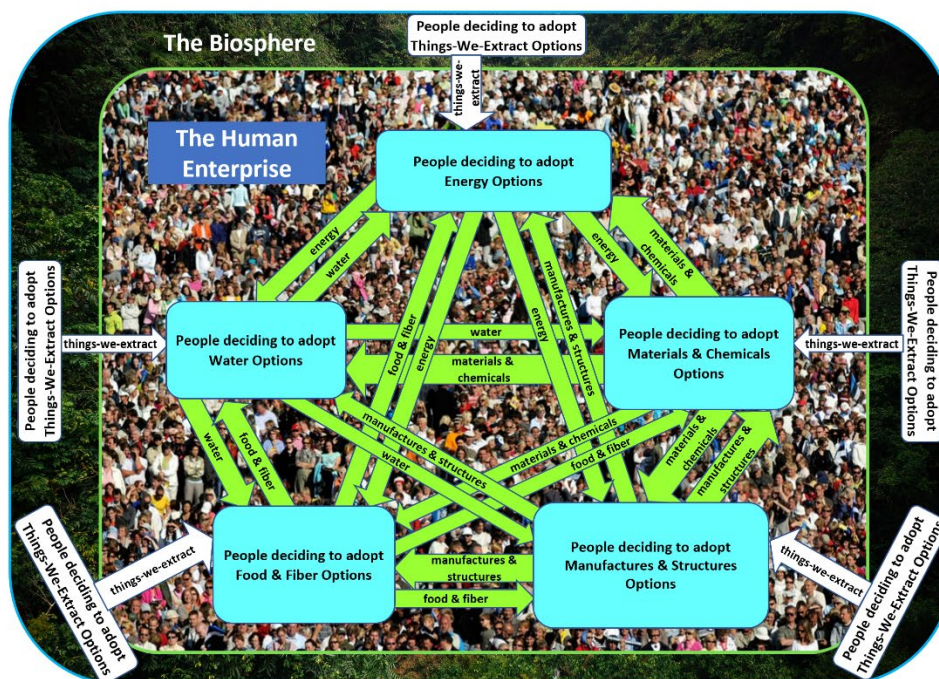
The Biosphere

People deciding to adopt Things-We-Extract Options

things-we-extract

The Human Enterprise

People deciding to adopt Energy Options

energy

water

energy

materials & chemicals

People deciding to adopt Things-We-Extract Options

things-we-extract

People deciding to adopt Water Options

water

materials & chemicals

food & fiber

energy

energy

manufactures & structures

People deciding to adopt Materials & Chemicals Options

things-we-extract

People deciding to adopt Things-We-Extract Options

manufactures & structures

water

materials & chemicals

food & fiber

materials & chemicals

manufactures & structures

water

food & fiber

People deciding to adopt Things-We-Extract Options

things-we-extract

People deciding to adopt Food & Fiber Options

manufactures & structures

food & fiber

People deciding to adopt Manufactures & Structures Options

things-we-extract

People deciding to adopt Things-We-Extract Options